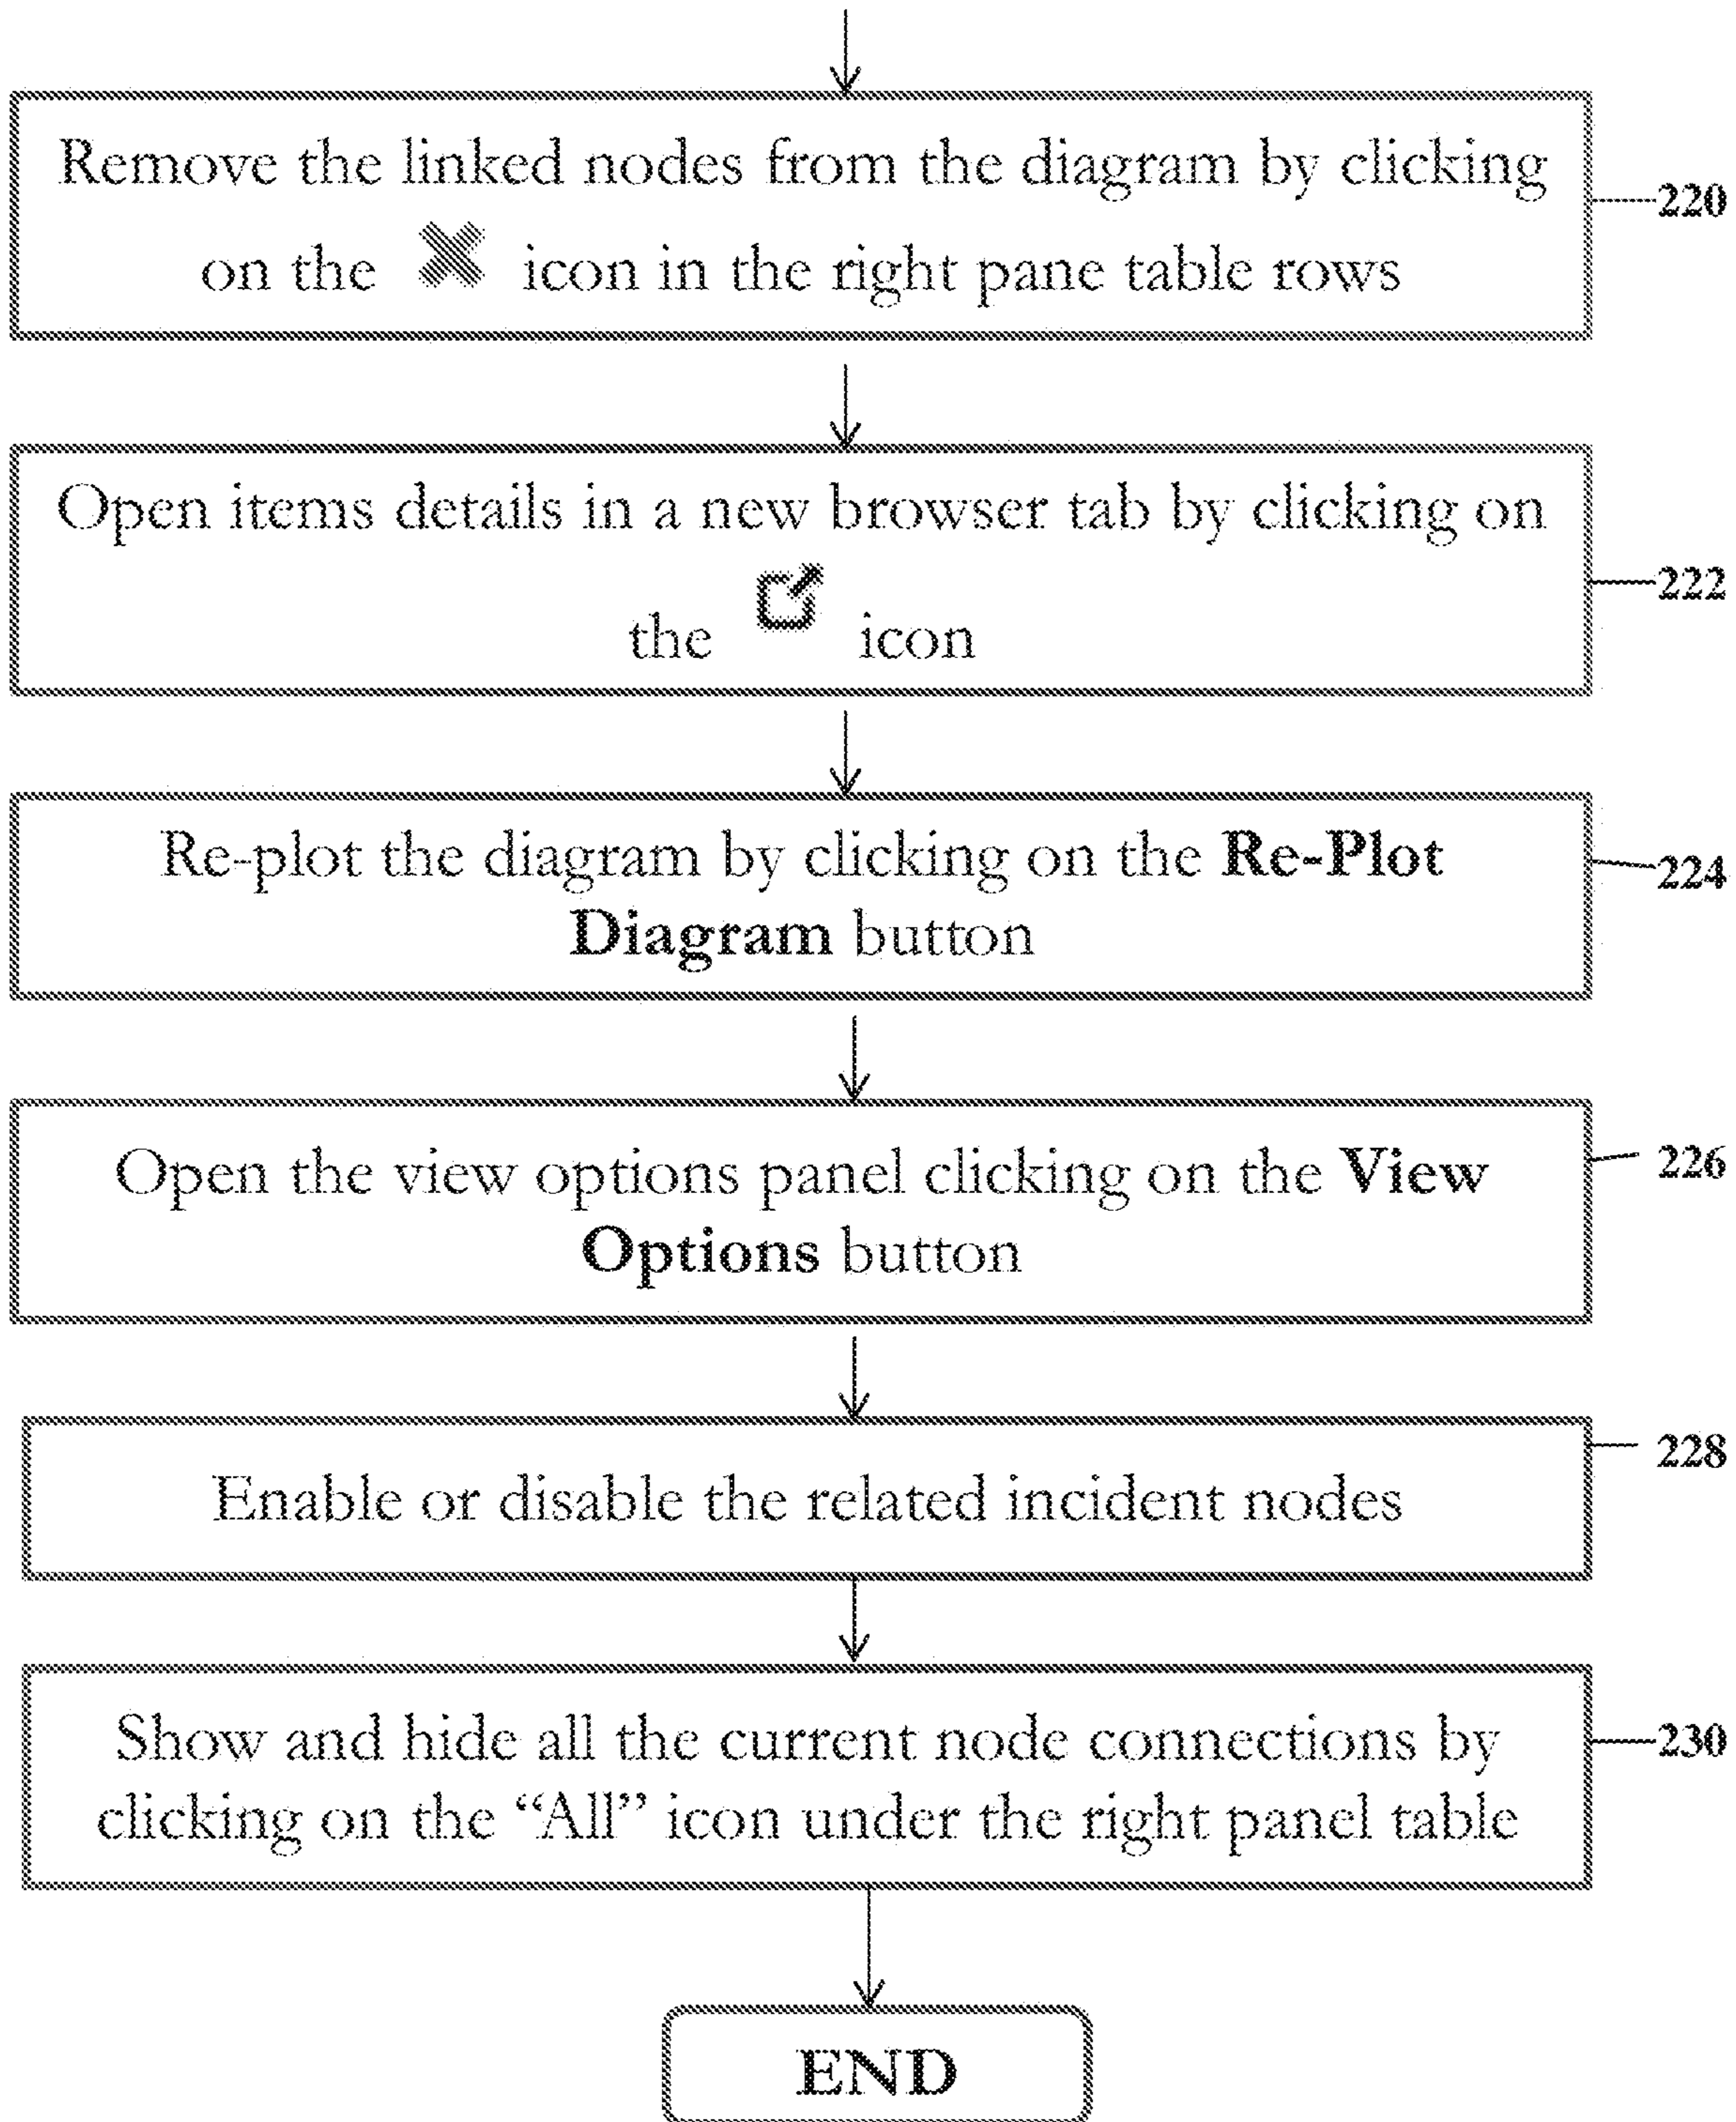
Remove the linked nodes from the diagram by clicking on the icon in the right pane table rows

220

Open items details in a new browser tab by clicking on the icon

222

Re-plot the diagram by clicking on the **Re-Plot Diagram** button

224

Open the view options panel clicking on the **View Options** button

226

Enable or disable the related incident nodes

228

Show and hide all the current node connections by clicking on the "All" icon under the right panel table

230

END